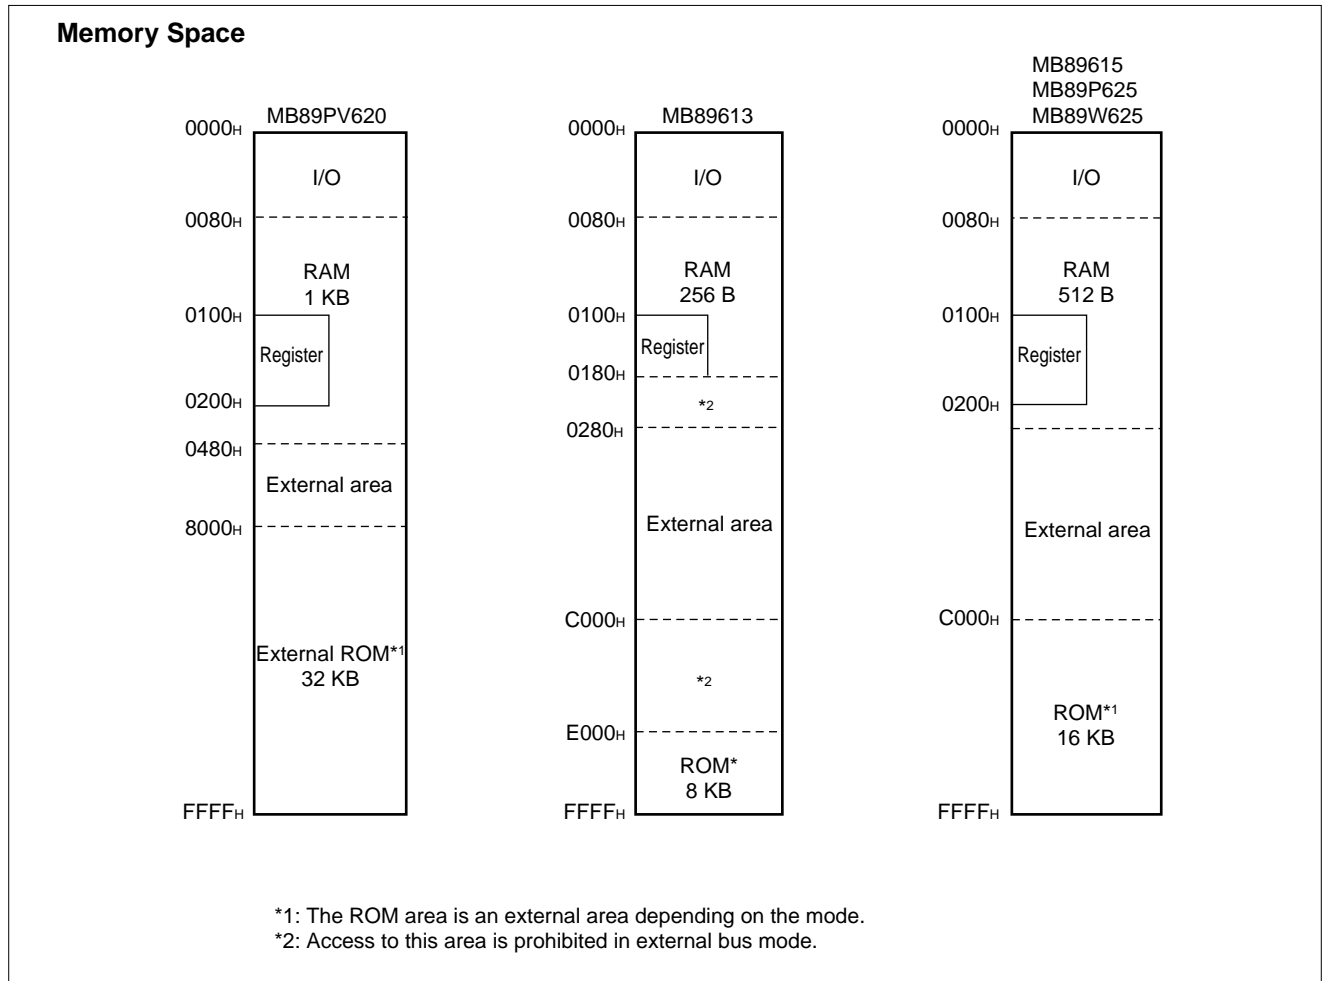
**Memory Space**

MB89PV620

$0000_H$

I/O

$0080_H$

RAM
1 KB

$0100_H$

Register

$0200_H$

$0480_H$

External area

$8000_H$

External ROM*1
32 KB

$FFFF_H$

MB89613

$0000_H$

I/O

$0080_H$

RAM
256 B

$0100_H$

Register

$0180_H$

*2

$0280_H$

External area

$C000_H$

*2

$E000_H$

ROM*
8 KB

$FFFF_H$

MB89615
MB89P625
MB89W625

$0000_H$

I/O

$0080_H$

RAM
512 B

$0100_H$

Register

$0200_H$

External area

$C000_H$

ROM*1
16 KB

$FFFF_H$

*1: The ROM area is an external area depending on the mode.
*2: Access to this area is prohibited in external bus mode.